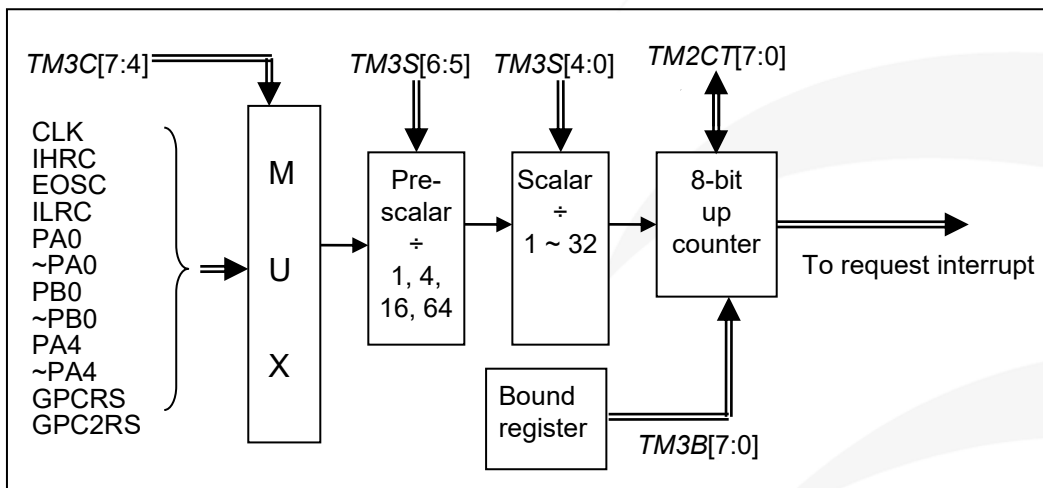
TM3C[7:4]

TM3S[6:5]

TM3S[4:0]

TM2CT[7:0]

CLK
IHRC
EOSC
ILRC
PA0
~PA0
PB0
~PB0
PA4
~PA4
GPCRS
GPC2RS

M
U
X

Pre-scalar
÷
1, 4, 16, 64

Scalar
÷
1 ~ 32

8-bit up counter

To request interrupt

Bound register

TM3B[7:0]